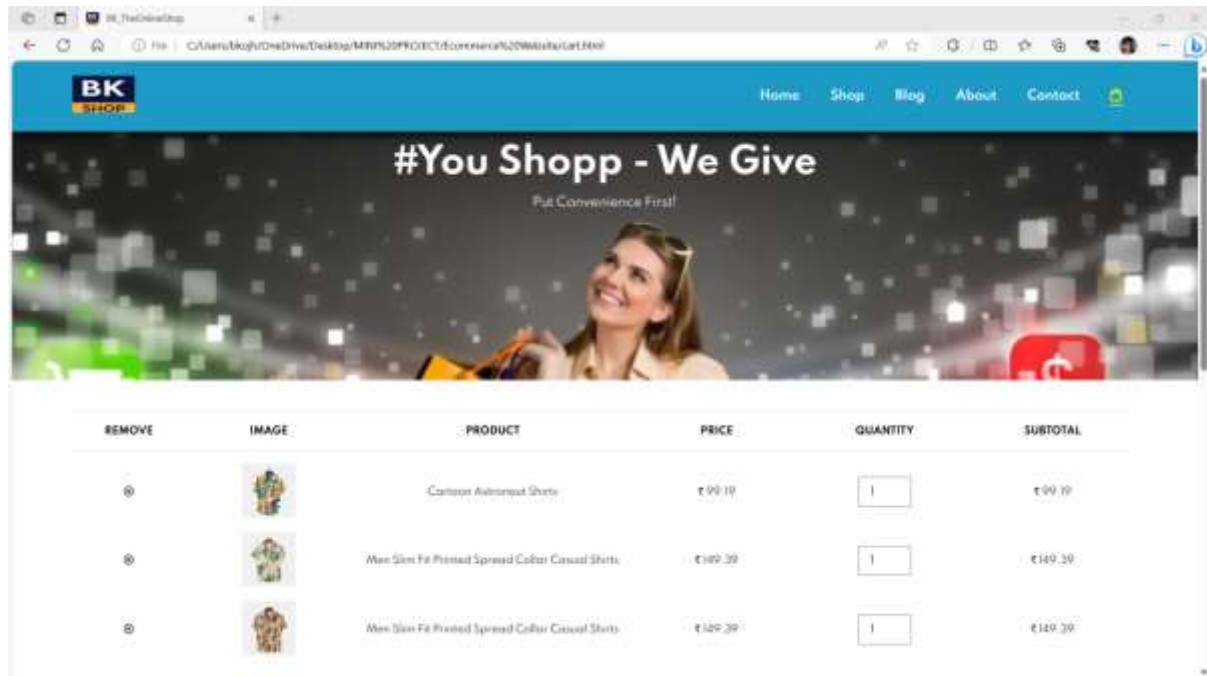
BK_TheOnlineShop

File | C:/Users/bkojh/OneDrive/Desktop/MINI%20PROJECT/Ecommerce%20Website/cart.html

BK SHOP

Home Shop Blog About Contact

#You Shopp - We Give

Put Convenience First!

| REMOVE | IMAGE | PRODUCT | PRICE | QUANTITY | SUBTOTAL |
|---|---|---|---|---|---|
| ⊗ | | Cartoon Astronaut Shirts | ₹99.19 | 1 | ₹99.19 |
| ⊗ | | Men Slim Fit Printed Spread Collar Casual Shirts | ₹149.39 | 1 | ₹149.39 |
| ⊗ | | Men Slim Fit Printed Spread Collar Casual Shirts | ₹149.39 | 1 | ₹149.39 |